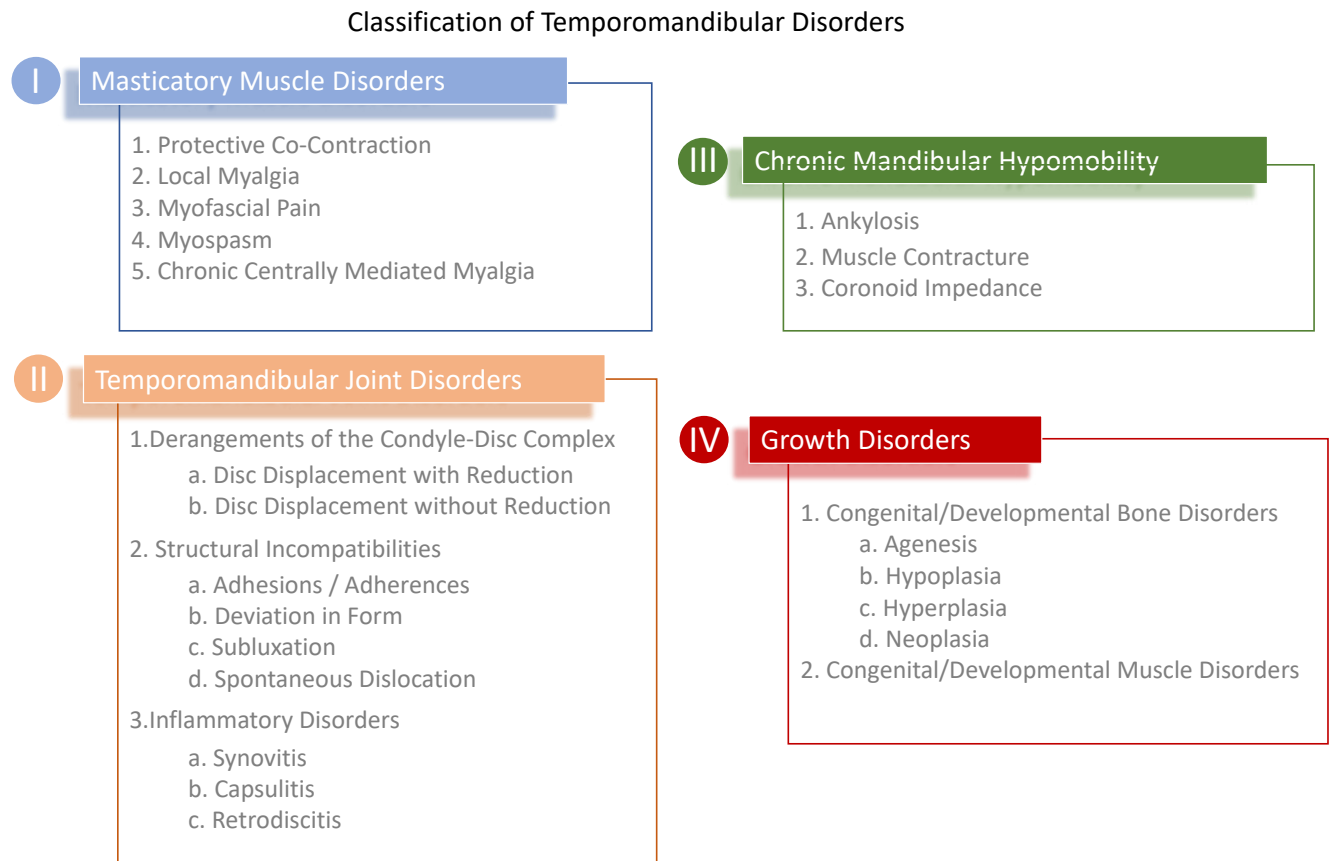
Classification of Temporomandibular Disorders

I Masticatory Muscle Disorders

1. Protective Co-Contraction
2. Local Myalgia
3. Myofascial Pain
4. Myospasm
5. Chronic Centrally Mediated Myalgia

III Chronic Mandibular Hypomobility

1. Ankylosis
2. Muscle Contracture
3. Coronoid Impedance

II Temporomandibular Joint Disorders

1.Derangements of the Condyle-Disc Complex
a. Disc Displacement with Reduction
b. Disc Displacement without Reduction

2. Structural Incompatibilities
a. Adhesions / Adherences
b. Deviation in Form
c. Subluxation
d. Spontaneous Dislocation

3.Inflammatory Disorders
a. Synovitis
b. Capsulitis
c. Retrodiscitis

IV Growth Disorders

1. Congenital/Developmental Bone Disorders
a. Agenesis
b. Hypoplasia
c. Hyperplasia
d. Neoplasia
2. Congenital/Developmental Muscle Disorders